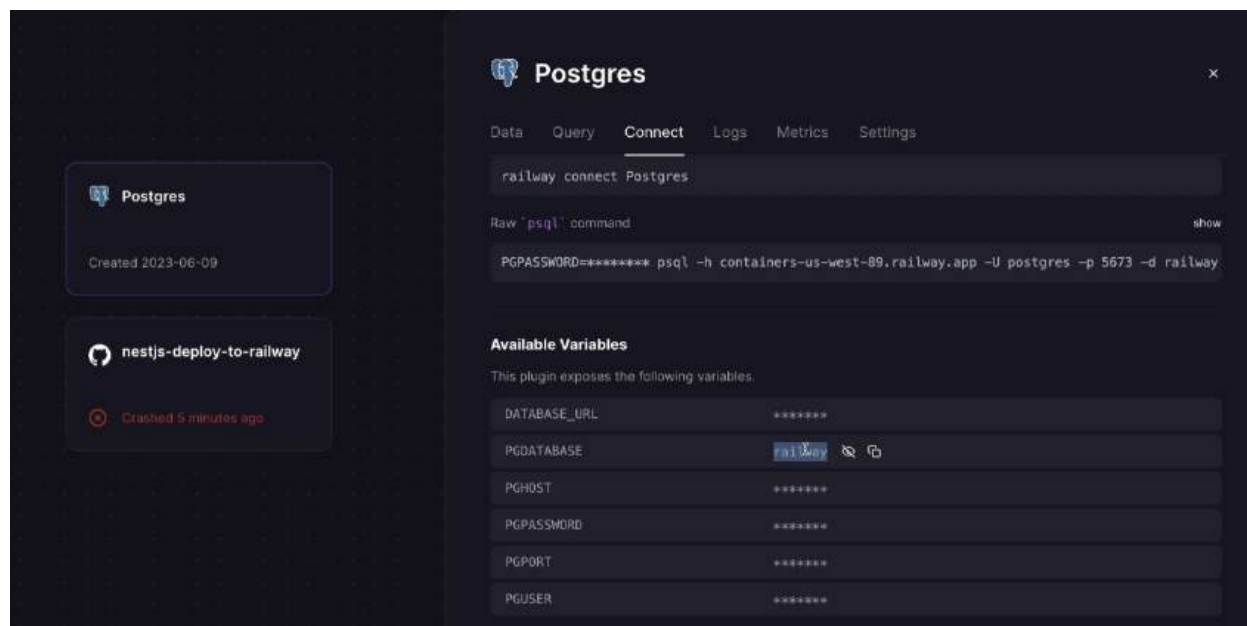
Postgres

Created 2023-06-09

nestjs-deploy-to-railway

Crashed 5 minutes ago

Postgres

×

Data Query Connect Logs Metrics Settings

railway connect Postgres

Raw `psql` command

show

PGPASSWORD=******** psql -h containers-us-west-89.railway.app -U postgres -p 5673 -d railway

Available Variables

This plugin exposes the following variables.

| | |
|---|---|
| DATABASE_URL | ******* |
| PGDATABASE | railway |
| PGHOST | ******* |
| PGPASSWORD | ******* |
| PGPORT | ******* |
| PGUSER | ******* |